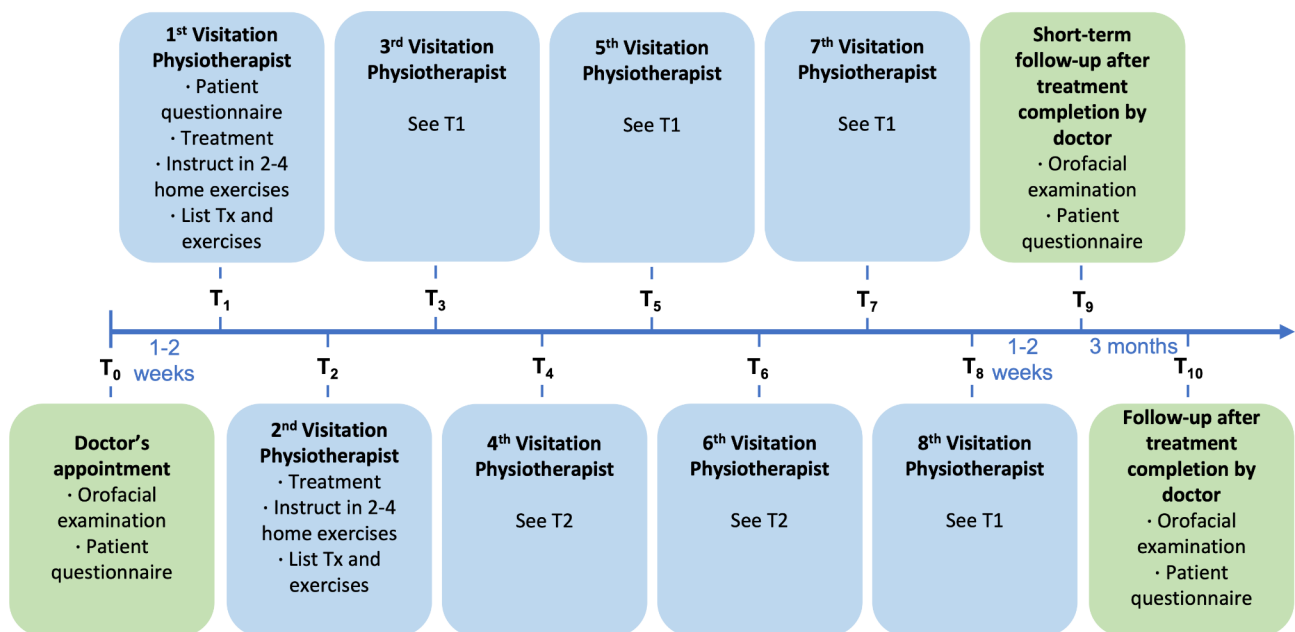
1$^{st}$ Visitation Physiotherapist
· Patient questionnaire
· Treatment
· Instruct in 2-4 home exercises
· List Tx and exercises

3$^{rd}$ Visitation Physiotherapist
See T1

5$^{th}$ Visitation Physiotherapist
See T1

7$^{th}$ Visitation Physiotherapist
See T1

Short-term follow-up after treatment completion by doctor
· Orofacial examination
· Patient questionnaire

$T_1$ $T_3$ $T_5$ $T_7$ $T_9$

$T_0$ 1-2 weeks $T_2$ $T_4$ $T_6$ $T_8$ 1-2 weeks 3 months $T_{10}$

Doctor's appointment
· Orofacial examination
· Patient questionnaire

2$^{nd}$ Visitation Physiotherapist
· Treatment
· Instruct in 2-4 home exercises
· List Tx and exercises

4$^{th}$ Visitation Physiotherapist
See T2

6$^{th}$ Visitation Physiotherapist
See T2

8$^{th}$ Visitation Physiotherapist
See T1

Follow-up after treatment completion by doctor
· Orofacial examination
· Patient questionnaire